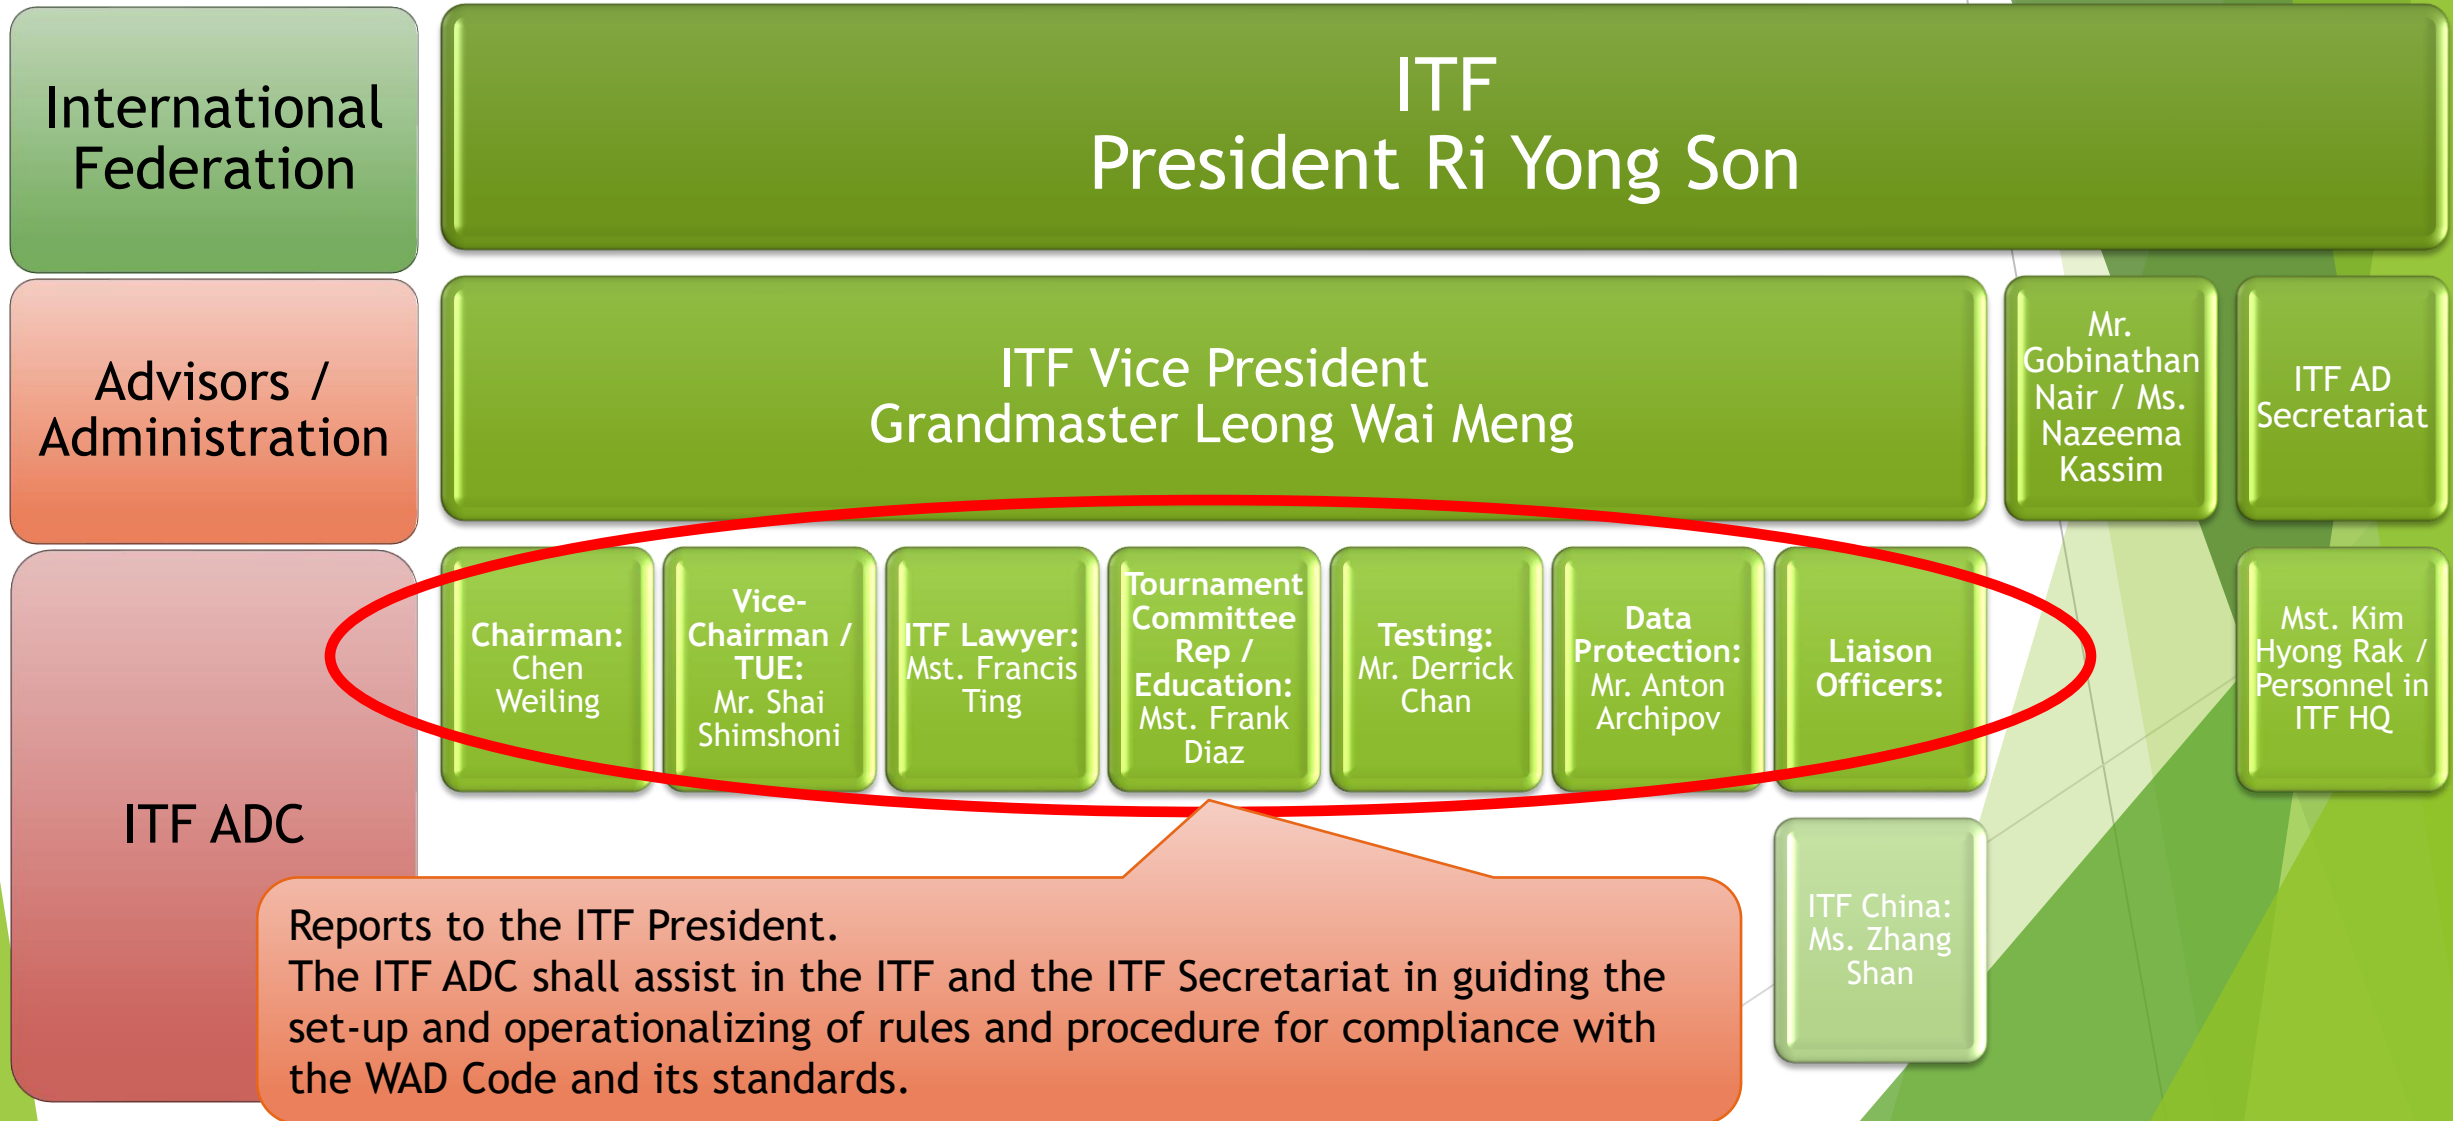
International Federation

ITF
President Ri Yong Son

Advisors / Administration

ITF Vice President
Grandmaster Leong Wai Meng

Mr. Gobinathan Nair / Ms. Nazeema Kassim

ITF AD Secretariat

ITF ADC

Chairman: Chen Weiling

Vice-Chairman / TUE: Mr. Shai Shimshoni

ITF Lawyer: Mst. Francis Ting

Tournament Committee Rep / Education: Mst. Frank Diaz

Testing: Mr. Derrick Chan

Data Protection: Mr. Anton Archipov

Liaison Officers:

Mst. Kim Hyong Rak / Personnel in ITF HQ

ITF China: Ms. Zhang Shan

Reports to the ITF President.
The ITF ADC shall assist in the ITF and the ITF Secretariat in guiding the set-up and operationalizing of rules and procedure for compliance with the WAD Code and its standards.